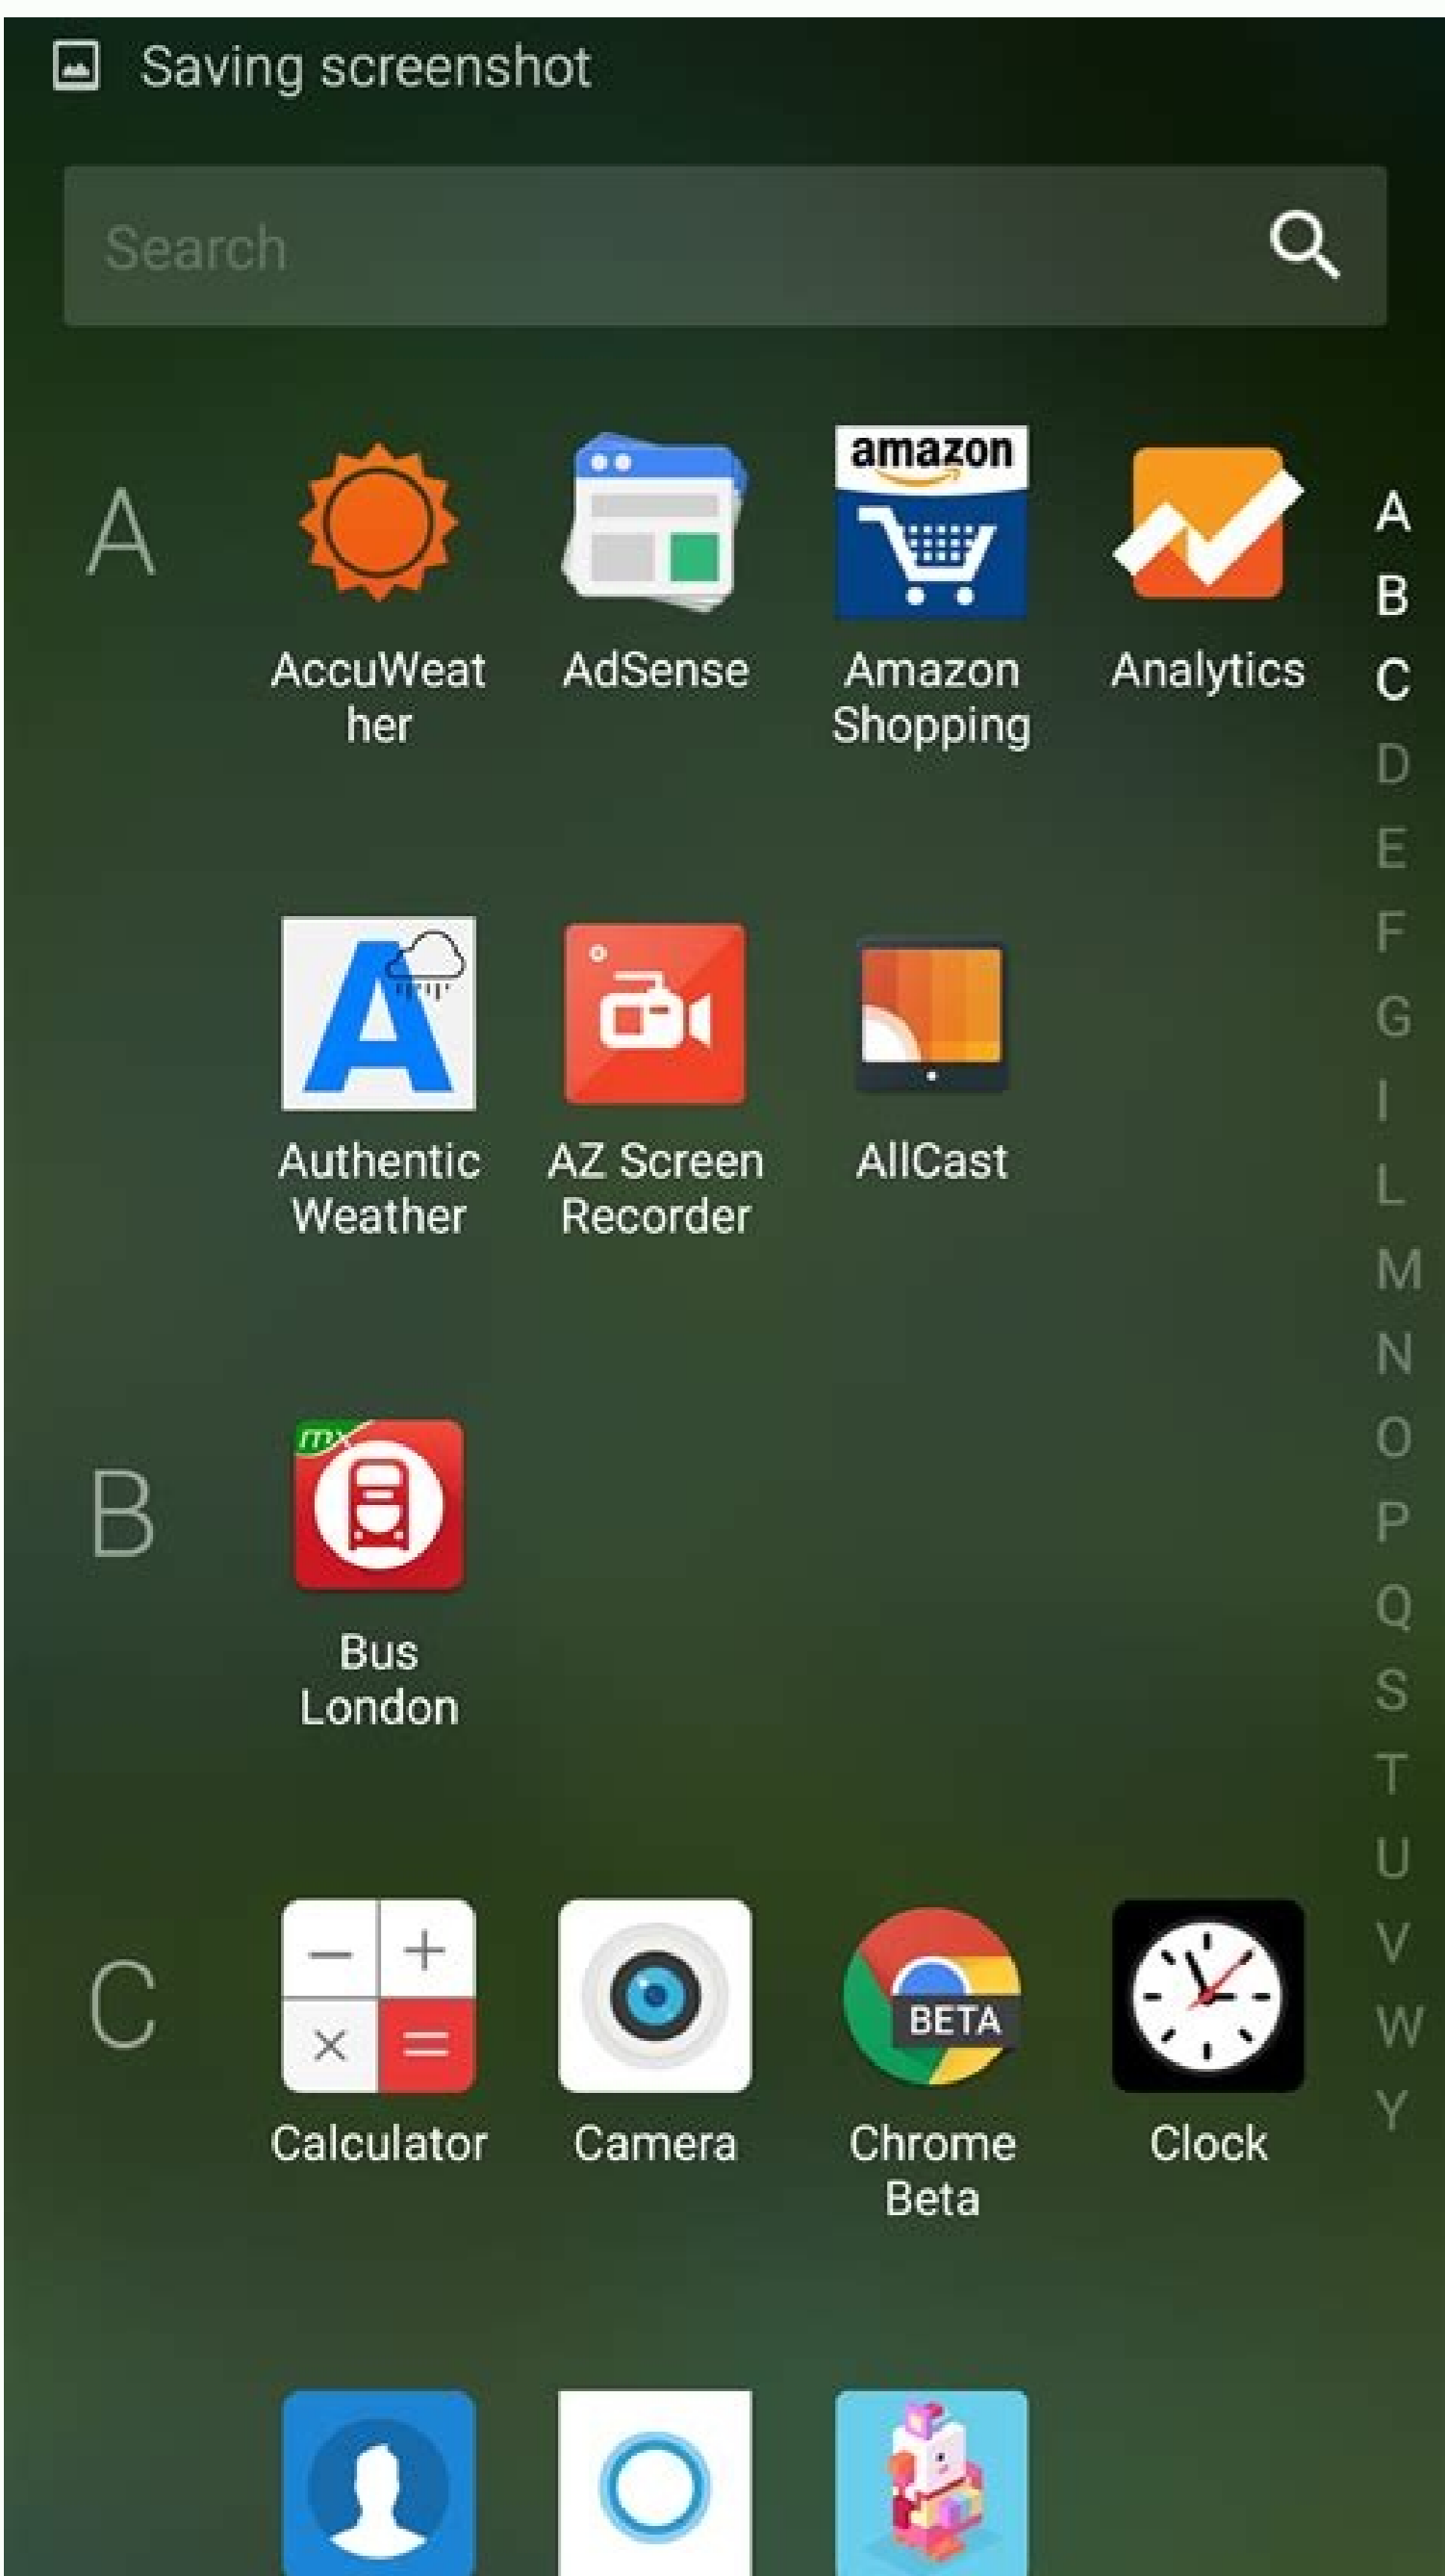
Saving screenshot

Search

A

amazon

AccuWeather

AdSense

Amazon Shopping

Analytics

A
B
C
D
E
F
G
I
L
M
N
O
P
Q
S
T
U
V
W
Y

Authentic Weather

AZ Screen Recorder

AllCast

B

mx

Bus London

C

Calculator

Camera

BETA

Chrome Beta

Clock